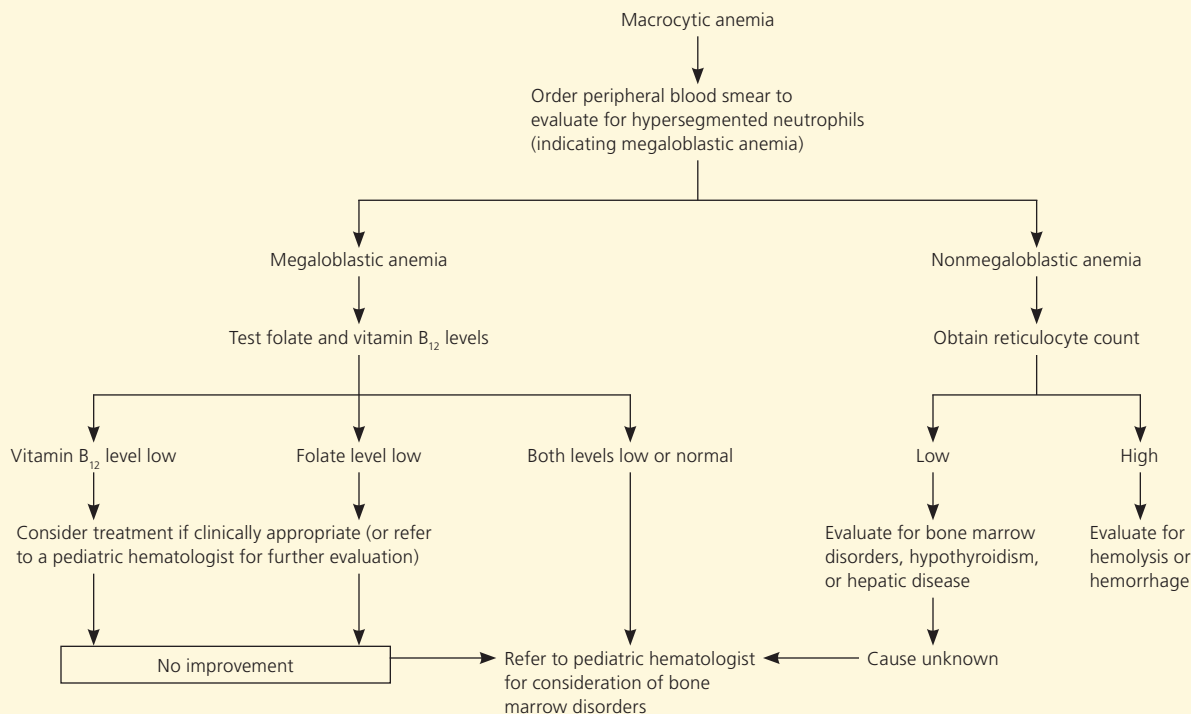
Macrocytic anemia

Order peripheral blood smear to evaluate for hypersegmented neutrophils (indicating megaloblastic anemia)

Megaloblastic anemia

Test folate and vitamin $B_{12}$ levels

Vitamin $B_{12}$ level low

Folate level low

Both levels low or normal

Consider treatment if clinically appropriate (or refer to a pediatric hematologist for further evaluation)

No improvement

Refer to pediatric hematologist for consideration of bone marrow disorders

Nonmegaloblastic anemia

Obtain reticulocyte count

Low

High

Evaluate for bone marrow disorders, hypothyroidism, or hepatic disease

Evaluate for hemolysis or hemorrhage

Cause unknown